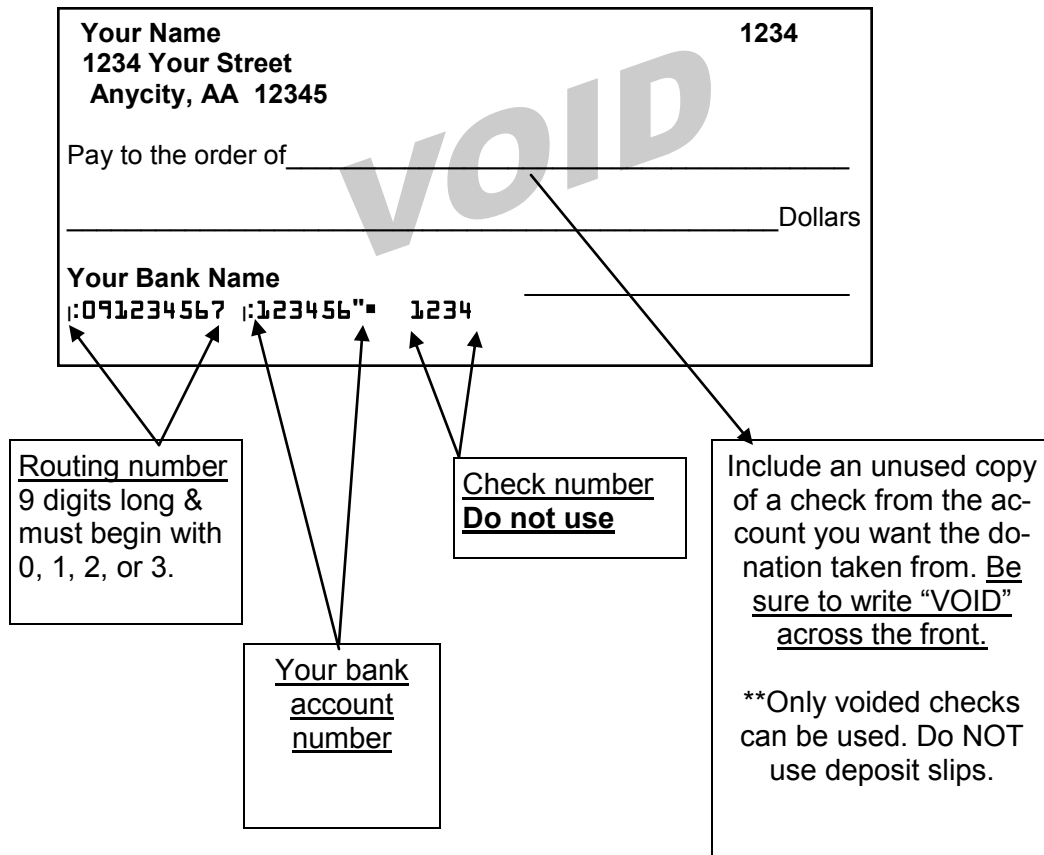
Your Name
1234 Your Street
Anycity, AA 12345

1234

VOID

Pay to the order of________________________________

________________________________________Dollars

Your Bank Name
⑆:091234567 ⑆:123456"⑈ 1234

Routing number
9 digits long & must begin with 0, 1, 2, or 3.

Your bank account number

Check number
**Do not use**

Include an unused copy of a check from the account you want the donation taken from. Be sure to write "VOID" across the front.

**Only voided checks can be used. Do NOT use deposit slips.